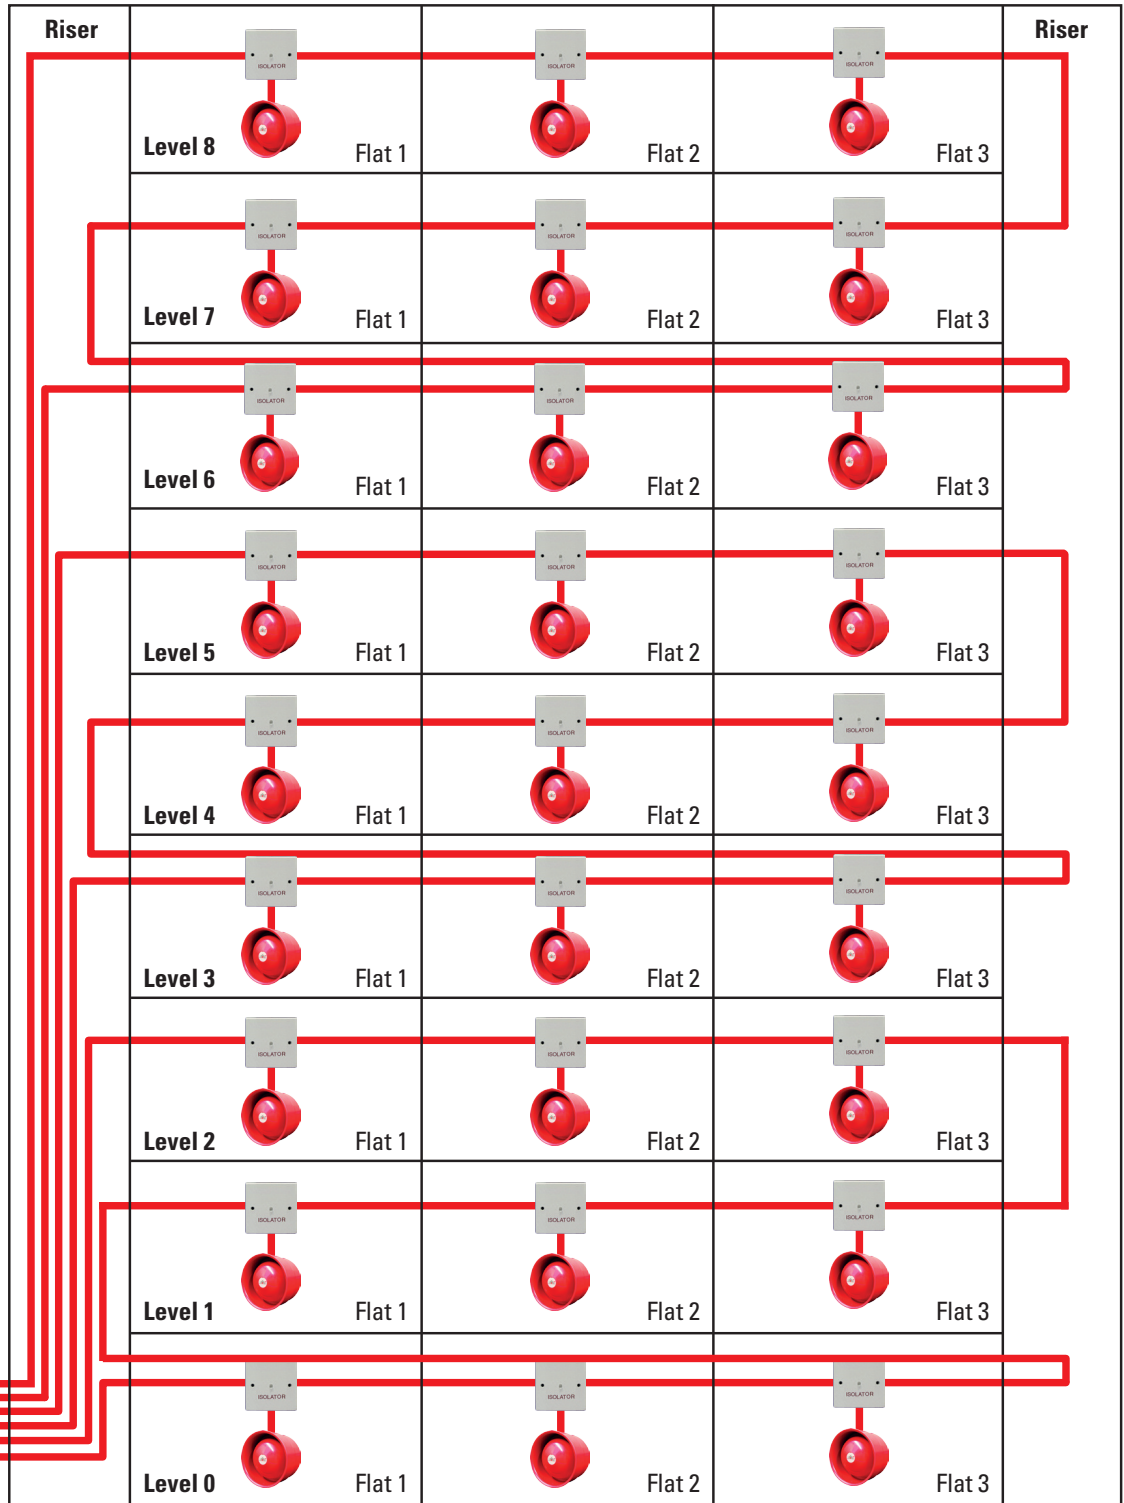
Riser

Riser

ISOLATOR ISOLATOR ISOLATOR

Level 8 Flat 1 Flat 2 Flat 3

ISOLATOR ISOLATOR ISOLATOR

Level 7 Flat 1 Flat 2 Flat 3

ISOLATOR ISOLATOR ISOLATOR

Level 6 Flat 1 Flat 2 Flat 3

ISOLATOR ISOLATOR ISOLATOR

Level 5 Flat 1 Flat 2 Flat 3

ISOLATOR ISOLATOR ISOLATOR

Level 4 Flat 1 Flat 2 Flat 3

ISOLATOR ISOLATOR ISOLATOR

Level 3 Flat 1 Flat 2 Flat 3

ISOLATOR ISOLATOR ISOLATOR

Level 2 Flat 1 Flat 2 Flat 3

ISOLATOR ISOLATOR ISOLATOR

Level 1 Flat 1 Flat 2 Flat 3

ISOLATOR ISOLATOR ISOLATOR

Level 0 Flat 1 Flat 2 Flat 3